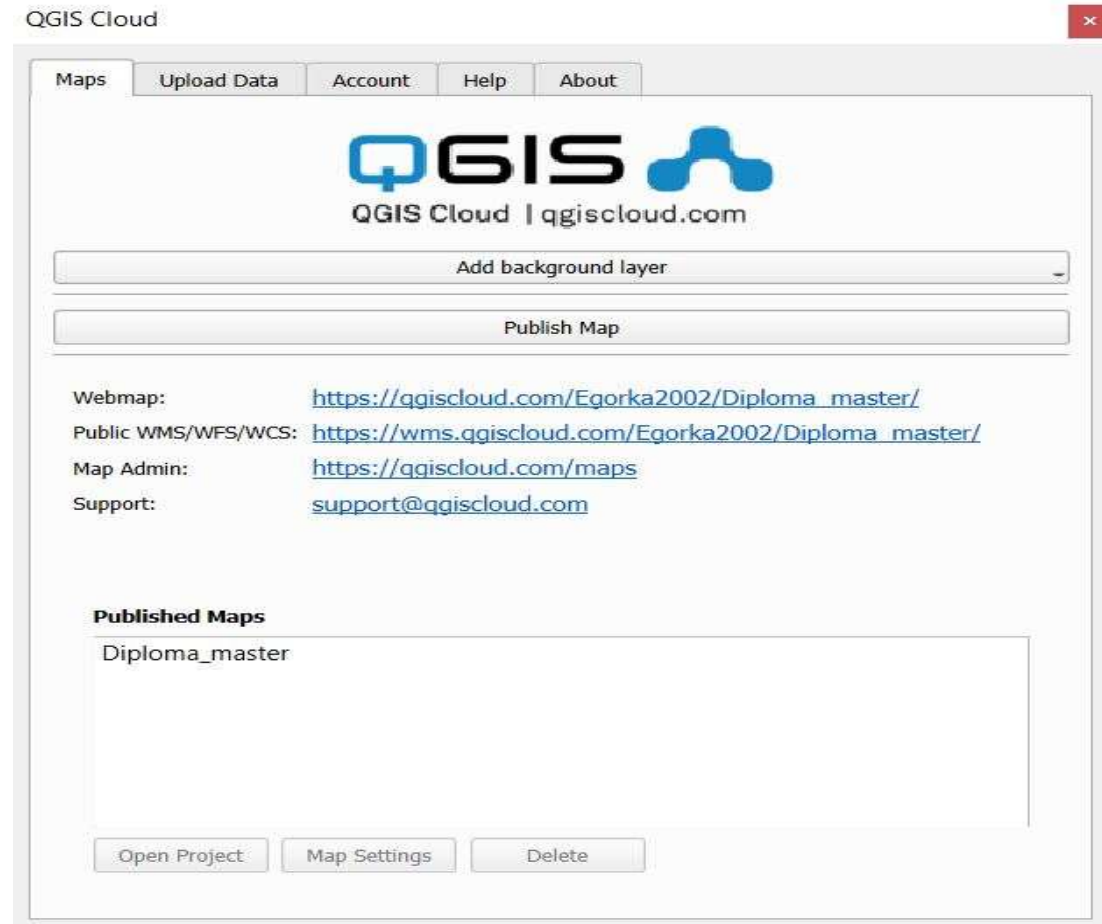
QGIS Cloud

×

Maps | Upload Data | Account | Help | About

QGIS

QGIS Cloud | qgiscloud.com

Add background layer

Publish Map

Webmap: https://qgiscloud.com/Egorka2002/Diploma_master/

Public WMS/WFS/WCS: https://wms.qgiscloud.com/Egorka2002/Diploma_master/

Map Admin: https://qgiscloud.com/maps

Support: support@qgiscloud.com

Published Maps

Diploma_master

Open Project | Map Settings | Delete